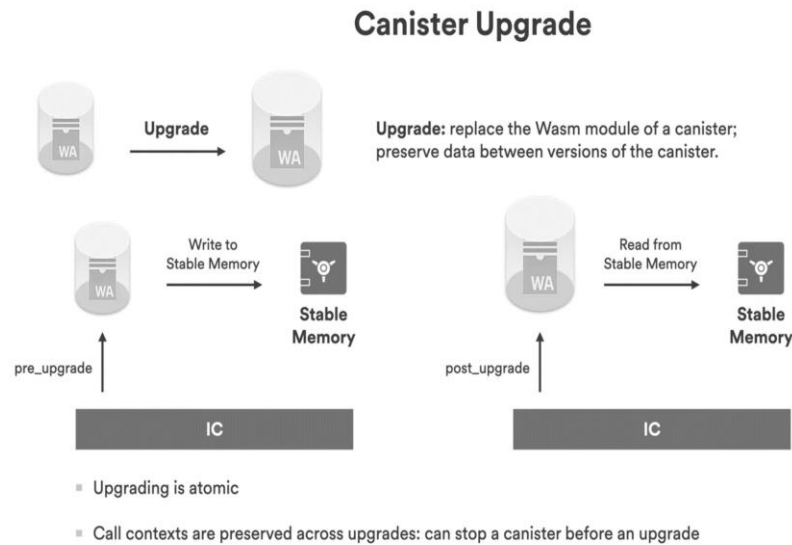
# Canister Upgrade

WA

Upgrade

WA

**Upgrade:** replace the Wasm module of a canister; preserve data between versions of the canister.

WA

Write to Stable Memory

Stable Memory

pre_upgrade

IC

WA

Read from Stable Memory

Stable Memory

post_upgrade

IC

- Upgrading is atomic
- Call contexts are preserved across upgrades: can stop a canister before an upgrade